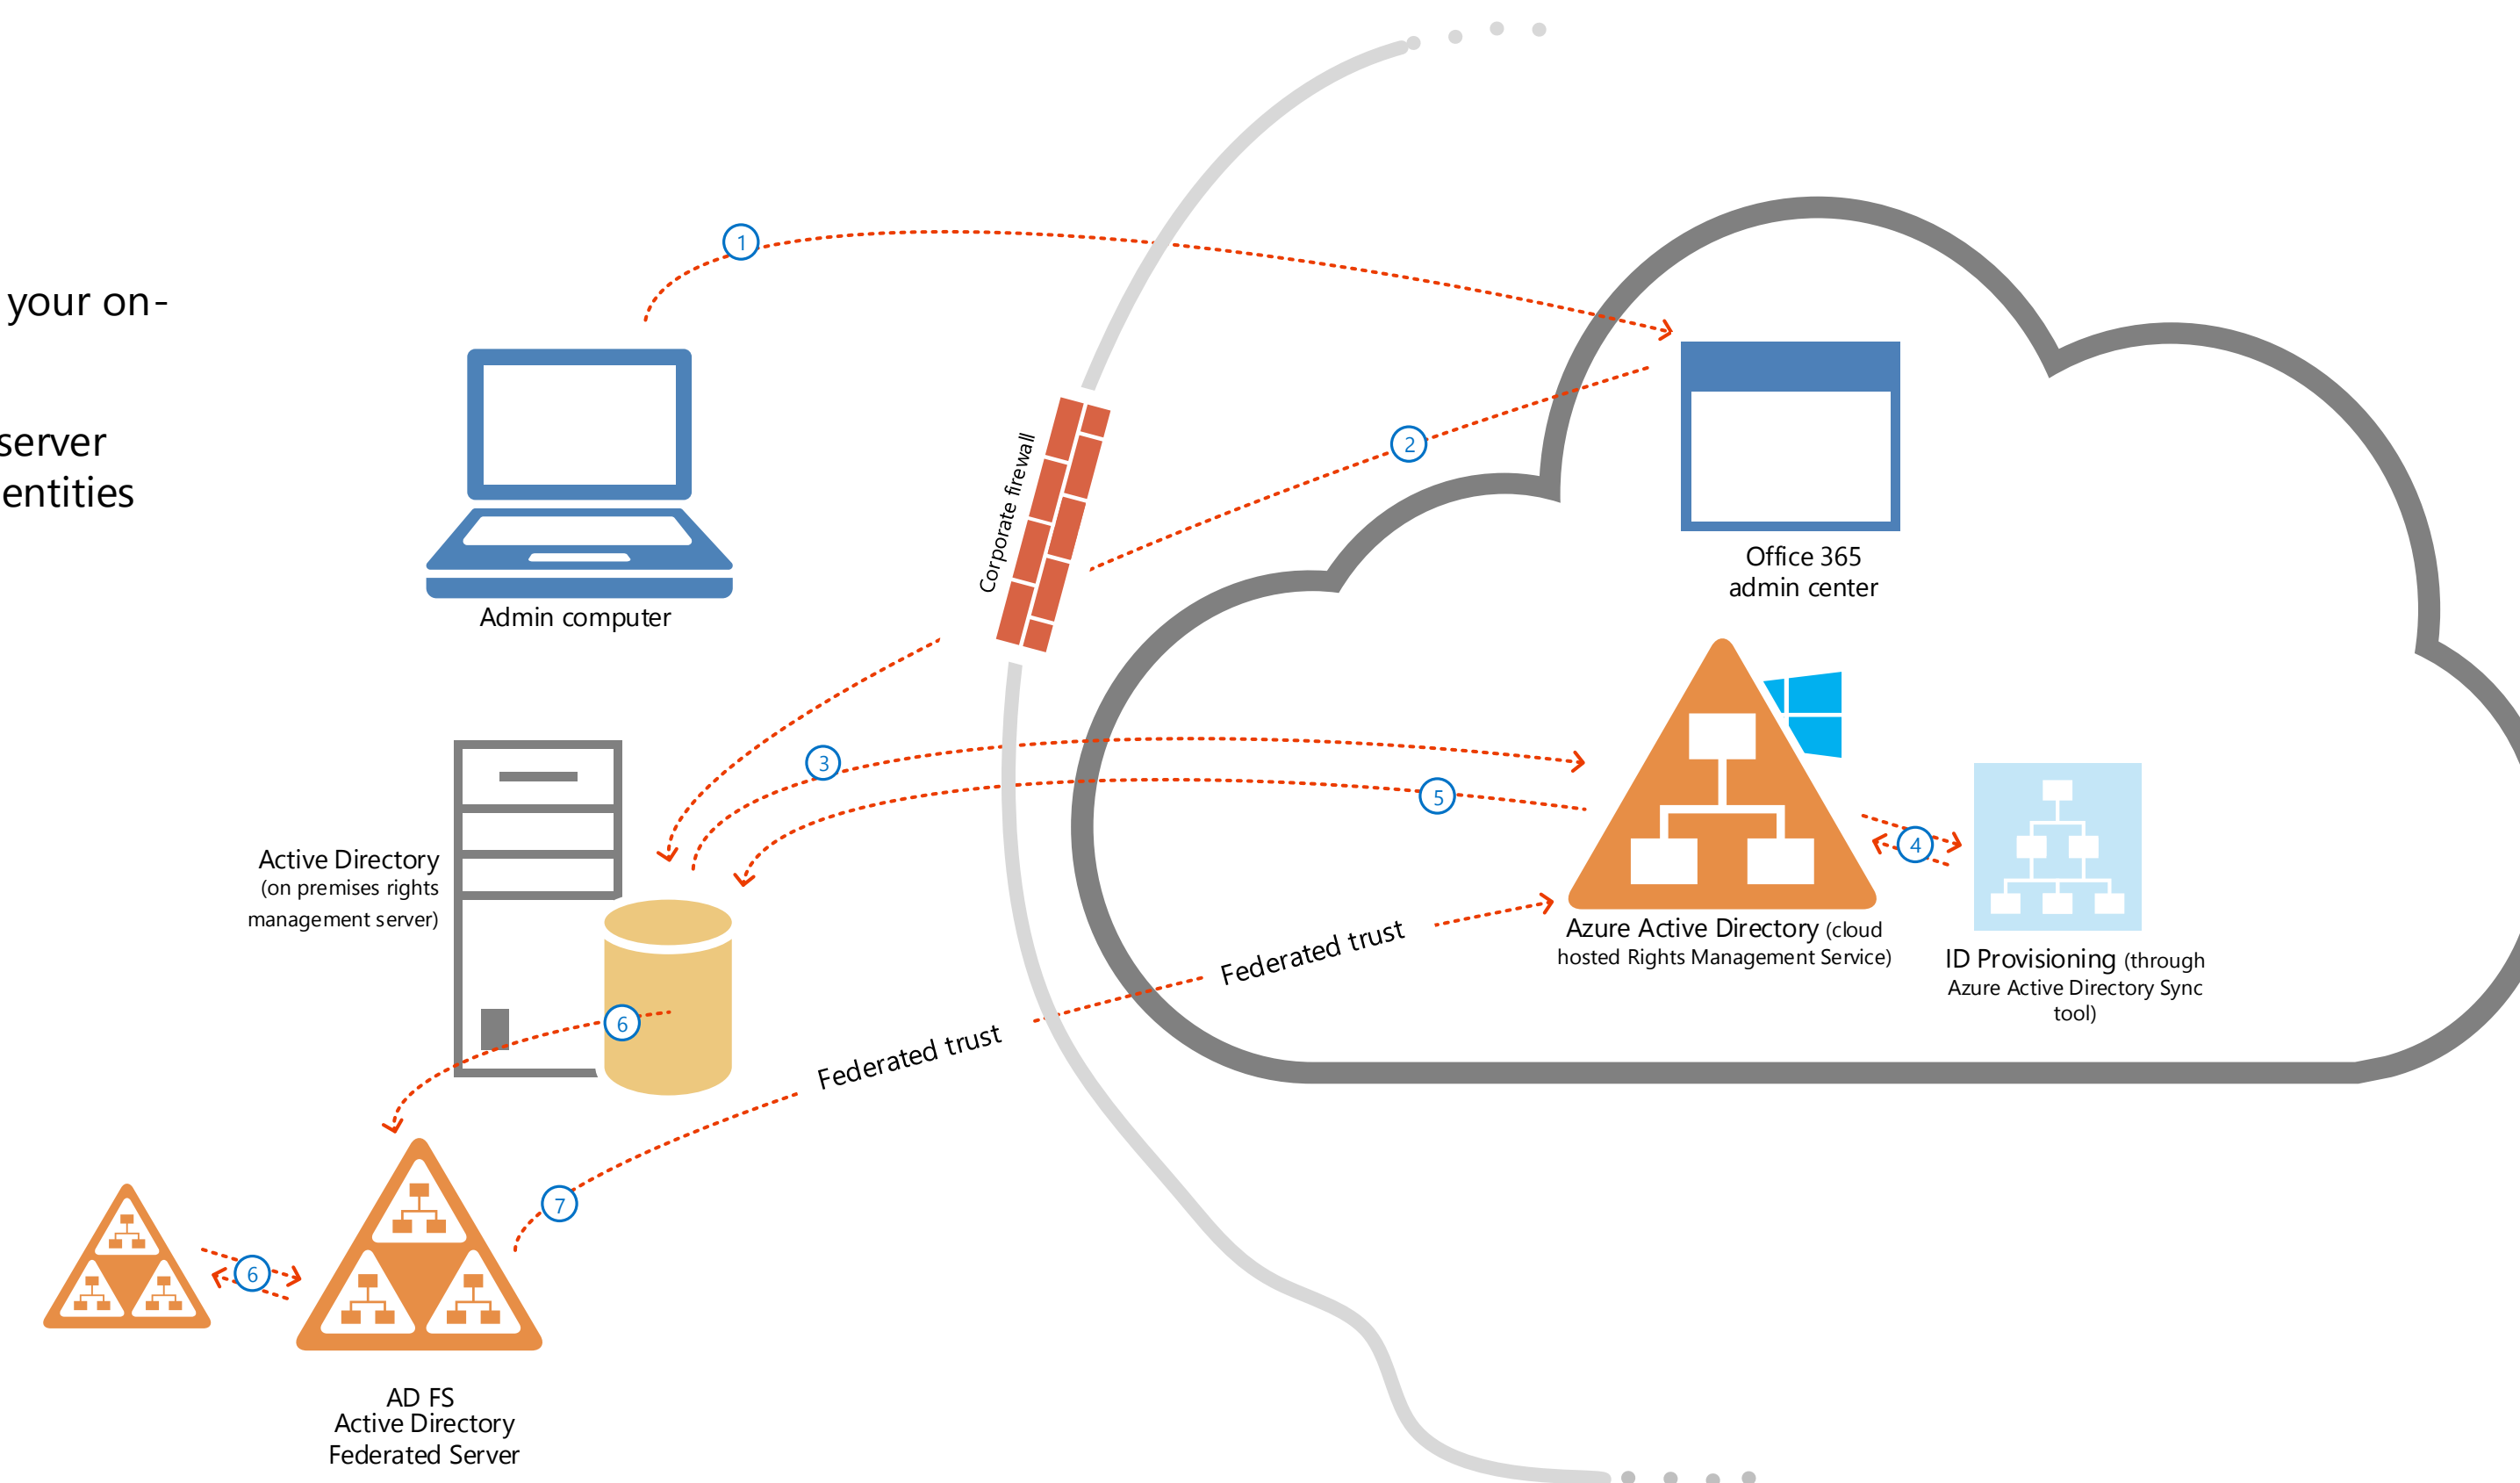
your on-

server
entities

1

Admin computer

Corporate firewall

2

Office 365
admin center

3

5

Active Directory
(on premises rights management server)

4

Azure Active Directory (cloud hosted Rights Management Service)

ID Provisioning (through Azure Active Directory Sync tool)

Federated trust

6

Federated trust

7

6

AD FS
Active Directory
Federated Server